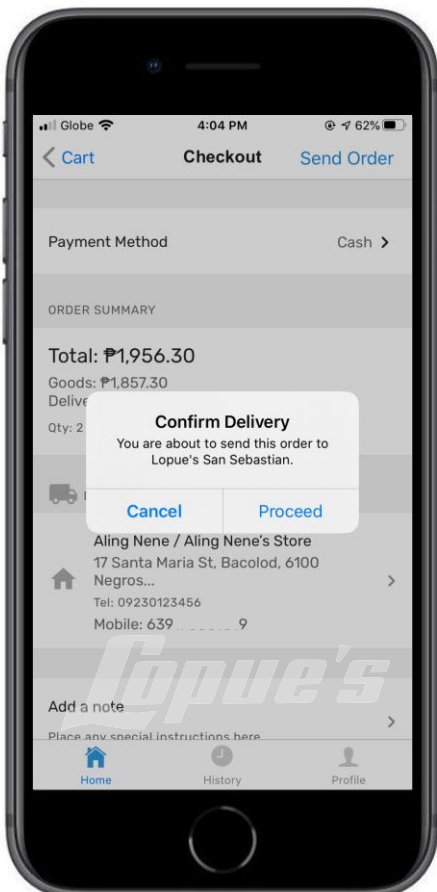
Globe 4:04 PM 62%

< Cart Checkout Send Order

Payment Method Cash >

ORDER SUMMARY

Total: ₱1,956.30

Goods: ₱1,857.30

Delive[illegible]

Qty: 2

Confirm Delivery

You are about to send this order to Lopue's San Sebastian.

Cancel Proceed

Aling Nene / Aling Nene's Store

17 Santa Maria St, Bacolod, 6100 Negros...

Tel: 09230123456

Mobile: 639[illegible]9

Lopue's

Add a note

Place any special instructions here

Home History Profile